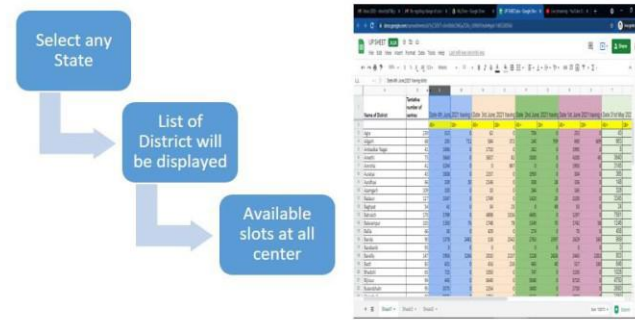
Select any State

List of District will be displayed

Available slots at all center

UP SHEET

| Name of District | Tentative number of centres |
|---|---|
| Agra | |
| Aligarh | |
| Ambedkar Nagar | |
| Amethi | |
| Amroha | |
| Auraiya | |
| Ayodhya | |
| Azamgarh | |
| Baghpat | |
| Bahraich | |
| Ballia | |
| Balrampur | |
| Banda | |
| Barabanki | |
| Bareilly | |
| Basti | |
| Bhadohi | |
| Bijnor | |
| Budaun | |
| Bulandshahr | |

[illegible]